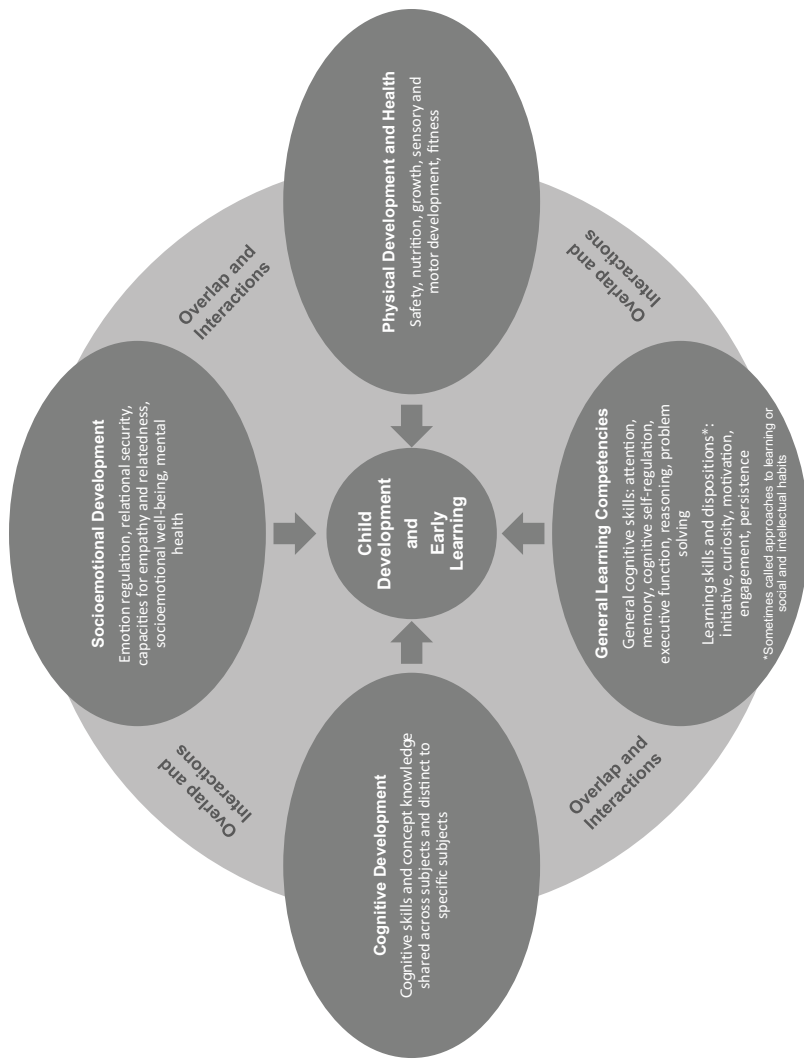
Physical Development and Health
Safety, nutrition, growth, sensory and motor development, fitness

Overlap and Interactions

Socioemotional Development
Emotion regulation, relational security, capacities for empathy and relatedness, socioemotional well-being, mental health

Child Development and Early Learning

Overlap and Interactions

General Learning Competencies
General cognitive skills: attention, memory, cognitive self-regulation, executive function, reasoning, problem solving
Learning skills and dispositions*: initiative, curiosity, motivation, engagement, persistence
*Sometimes called approaches to learning or social and intellectual habits

Overlap and Interactions

Cognitive Development
Cognitive skills and concept knowledge shared across subjects and distinct to specific subjects

Overlap and Interactions